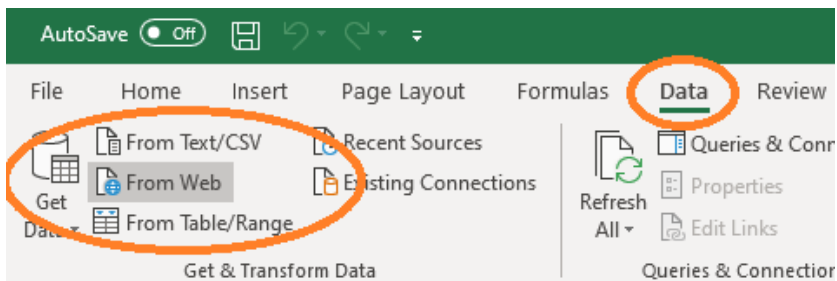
AutoSave Off

File Home Insert Page Layout Formulas Data Review

Get Data From Text/CSV From Web From Table/Range Recent Sources Existing Connections

Get & Transform Data

Refresh All Queries & Conn Properties Edit Links

Queries & Connection